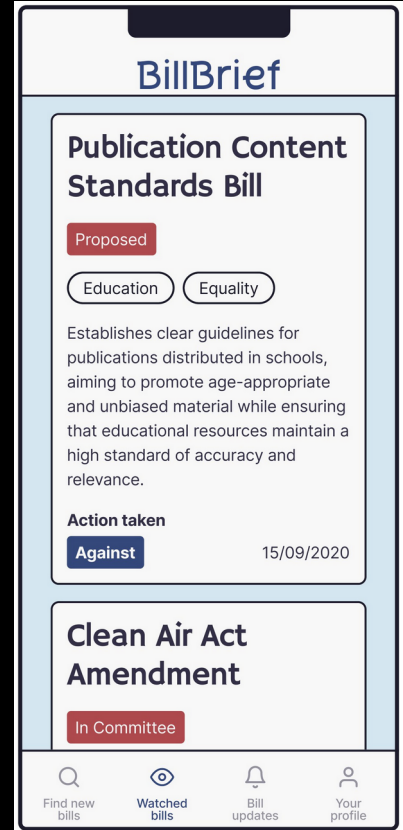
BillBrief

Publication Content Standards Bill

Proposed

Education

Equality

Establishes clear guidelines for publications distributed in schools, aiming to promote age-appropriate and unbiased material while ensuring that educational resources maintain a high standard of accuracy and relevance.

Action taken

Against

15/09/2020

Clean Air Act Amendment

In Committee

Find new bills

Watched bills

Bill updates

Your profile